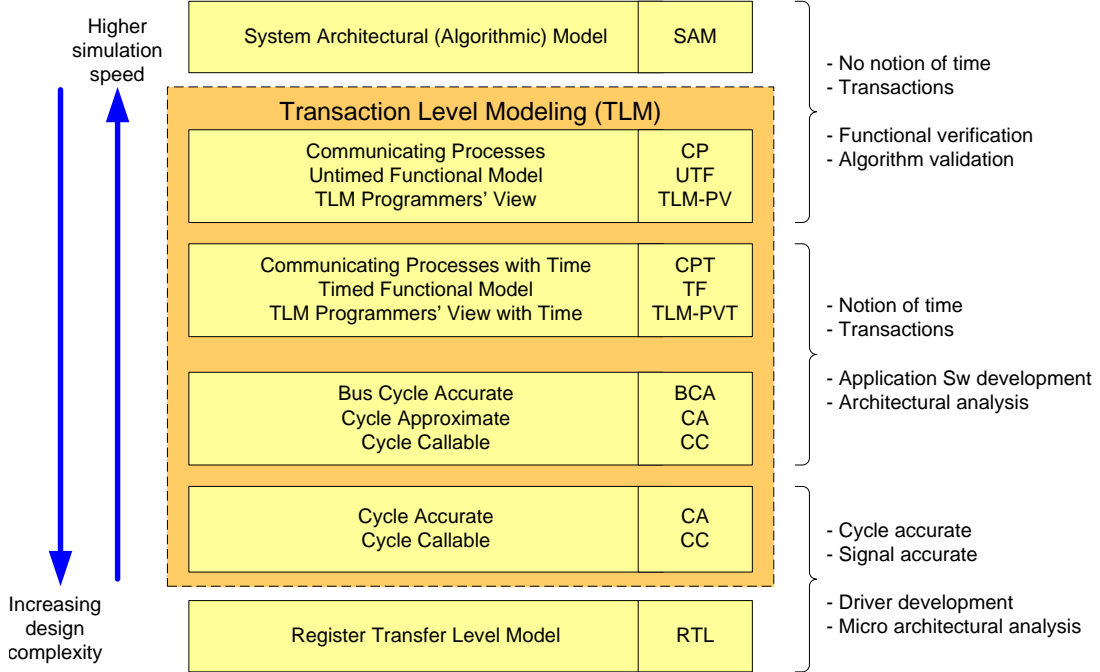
Higher simulation speed

System Architectural (Algorithmic) Model | SAM

Transaction Level Modeling (TLM)

Communicating Processes
Untimed Functional Model
TLM Programmers' View

CP
UTF
TLM-PV

Communicating Processes with Time
Timed Functional Model
TLM Programmers' View with Time

CPT
TF
TLM-PVT

Bus Cycle Accurate
Cycle Approximate
Cycle Callable

BCA
CA
CC

Cycle Accurate
Cycle Callable

CA
CC

Register Transfer Level Model | RTL

Increasing design complexity

- No notion of time
- Transactions

- Functional verification
- Algorithm validation

- Notion of time
- Transactions

- Application Sw development
- Architectural analysis

- Cycle accurate
- Signal accurate

- Driver development
- Micro architectural analysis